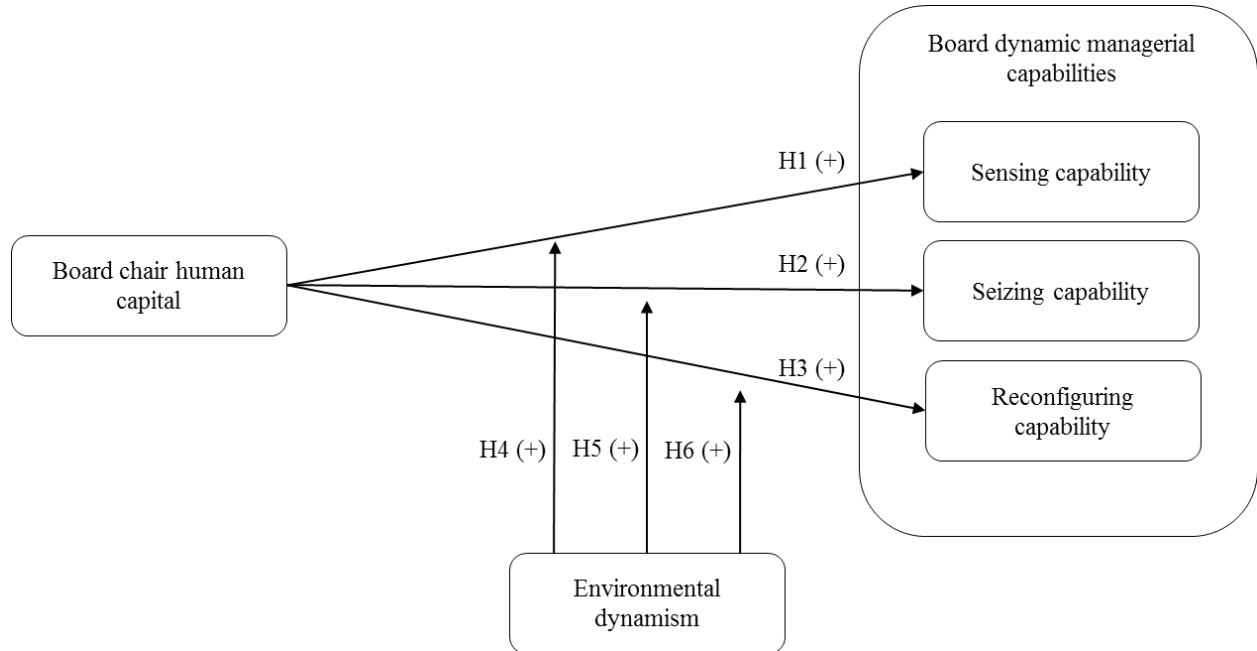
Board dynamic managerial capabilities

H1 (+)

Sensing capability

Board chair human capital

H2 (+)

Seizing capability

H3 (+)

Reconfiguring capability

H4 (+)

H5 (+)

H6 (+)

Environmental dynamism